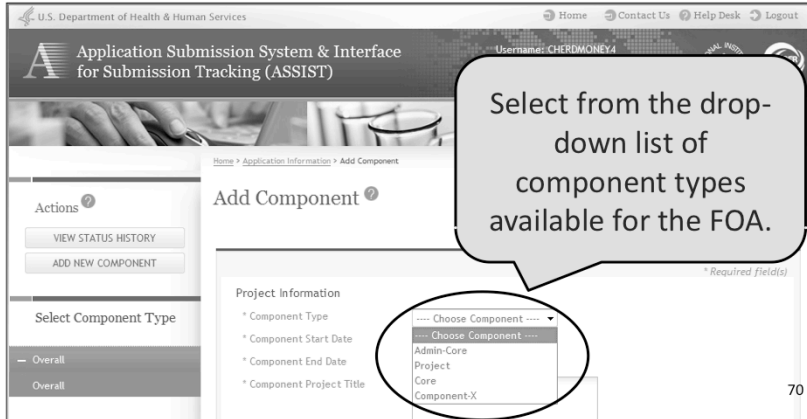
U.S. Department of Health & Human Services

Home Contact Us Help Desk Logout

Application Submission System & Interface for Submission Tracking (ASSIST)

Username: CHERDMONEY4

Select from the drop-down list of component types available for the FOA.

Home > Application Information > Add Component

Actions

VIEW STATUS HISTORY

ADD NEW COMPONENT

Add Component

* Required field(s)

Select Component Type

Project Information

* Component Type

---- Choose Component ----

* Component Start Date

* Component End Date

* Component Project Title

---- Choose Component ----
Admin-Core
Project
Core
Component-X

– Overall

Overall

70